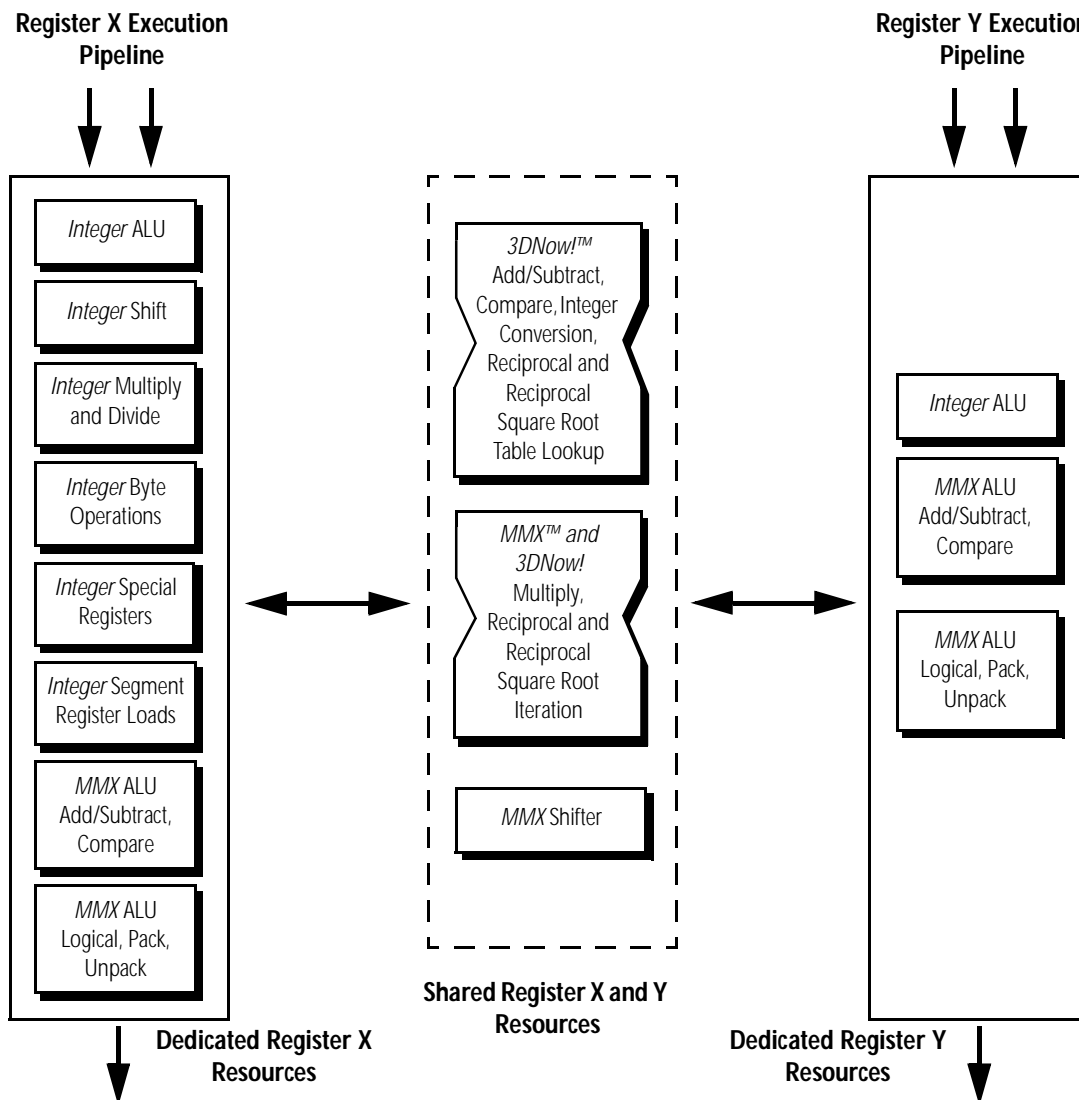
Register X Execution Pipeline

Register Y Executio Pipeline

Integer ALU

Integer Shift

Integer Multiply and Divide

Integer Byte Operations

Integer Special Registers

Integer Segment Register Loads

MMX ALU Add/Subtract, Compare

MMX ALU Logical, Pack, Unpack

Dedicated Register X Resources

3DNow!™ Add/Subtract, Compare, Integer Conversion, Reciprocal and Reciprocal Square Root Table Lookup

MMX™ and 3DNow! Multiply, Reciprocal and Reciprocal Square Root Iteration

MMX Shifter

Shared Register X and Y Resources

Integer ALU

MMX ALU Add/Subtract, Compare

MMX ALU Logical, Pack, Unpack

Dedicated Register Y Resources